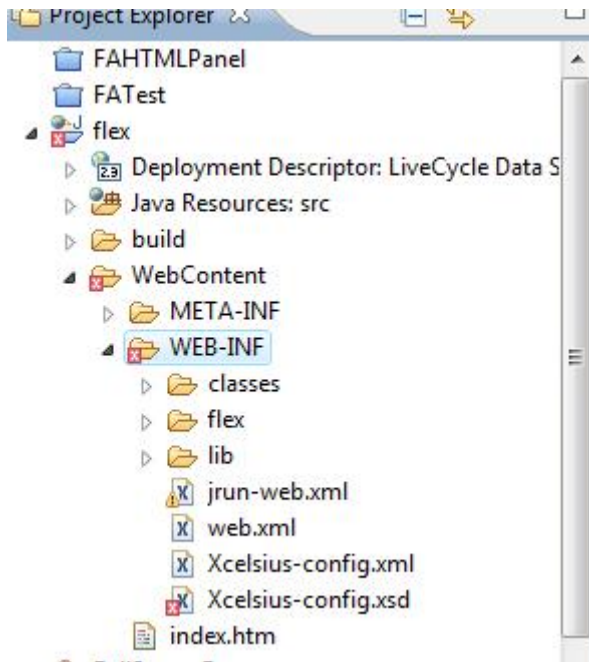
Project Explorer

FAHTMLPanel

FATest

flex

Deployment Descriptor: LiveCycle Data S

Java Resources: src

build

WebContent

META-INF

WEB-INF

classes

flex

lib

jrun-web.xml

web.xml

Xcelsius-config.xml

Xcelsius-config.xsd

index.htm